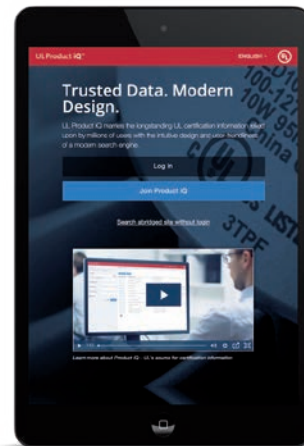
UL Product iQ™

ENGLISH

Trusted Data. Modern Design.

UL Product iQ marries the longstanding UL certification information relied upon by millions of users with the intuitive design and user friendliness of a modern search engine.

Log In

Join Product iQ

Search abridged site without login

Learn more about Product iQ - UL's source for certification information

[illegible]
100-12
10W 95
LIST
3TPF